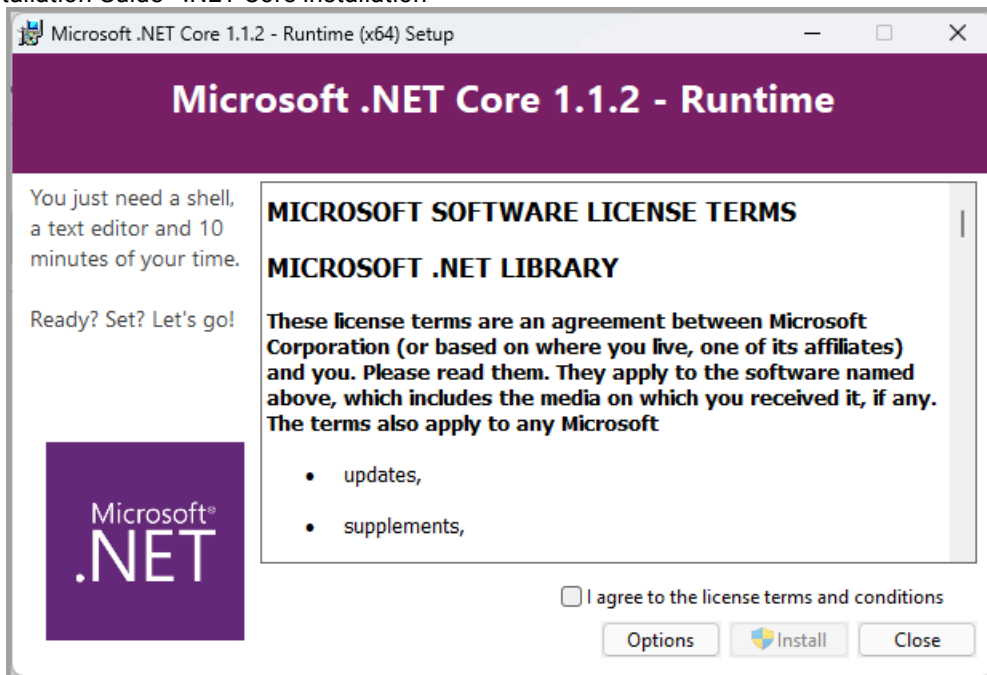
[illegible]tallation Guide - .NET Core Installation

Microsoft .NET Core 1.1.2 - Runtime (x64) Setup

Microsoft .NET Core 1.1.2 - Runtime

You just need a shell, a text editor and 10 minutes of your time.

Ready? Set? Let's go!

MICROSOFT SOFTWARE LICENSE TERMS

MICROSOFT .NET LIBRARY

These license terms are an agreement between Microsoft Corporation (or based on where you live, one of its affiliates) and you. Please read them. They apply to the software named above, which includes the media on which you received it, if any. The terms also apply to any Microsoft

- updates,
- supplements,

Microsoft®
.NET

I agree to the license terms and conditions

Options Install Close